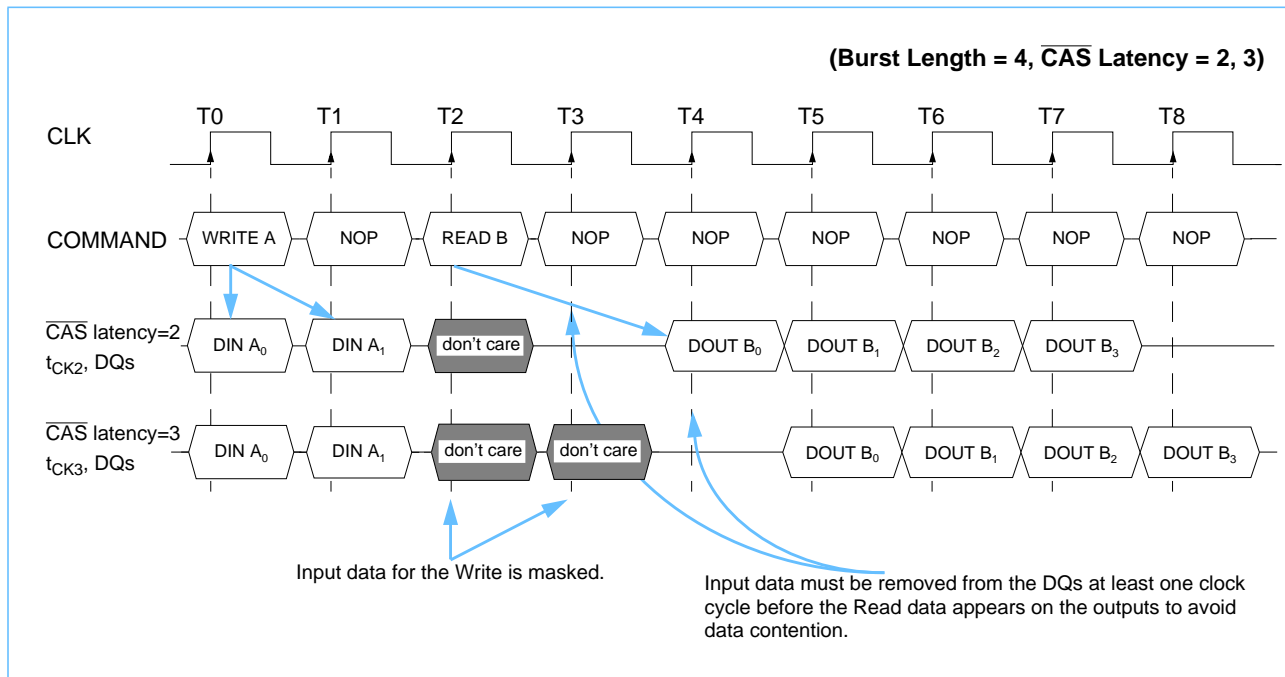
(Burst Length = 4, $\overline{CAS}$ Latency = 2, 3)

T0 T1 T2 T3 T4 T5 T6 T7 T8

CLK

COMMAND WRITE A NOP READ B NOP NOP NOP NOP NOP NOP

$\overline{CAS}$ latency=2
$t_{CK2}$, DQs
DIN $A_0$ DIN $A_1$ don't care DOUT $B_0$ DOUT $B_1$ DOUT $B_2$ DOUT $B_3$

$\overline{CAS}$ latency=3
$t_{CK3}$, DQs
DIN $A_0$ DIN $A_1$ don't care don't care DOUT $B_0$ DOUT $B_1$ DOUT $B_2$ DOUT $B_3$

Input data for the Write is masked.

Input data must be removed from the DQs at least one clock cycle before the Read data appears on the outputs to avoid data contention.